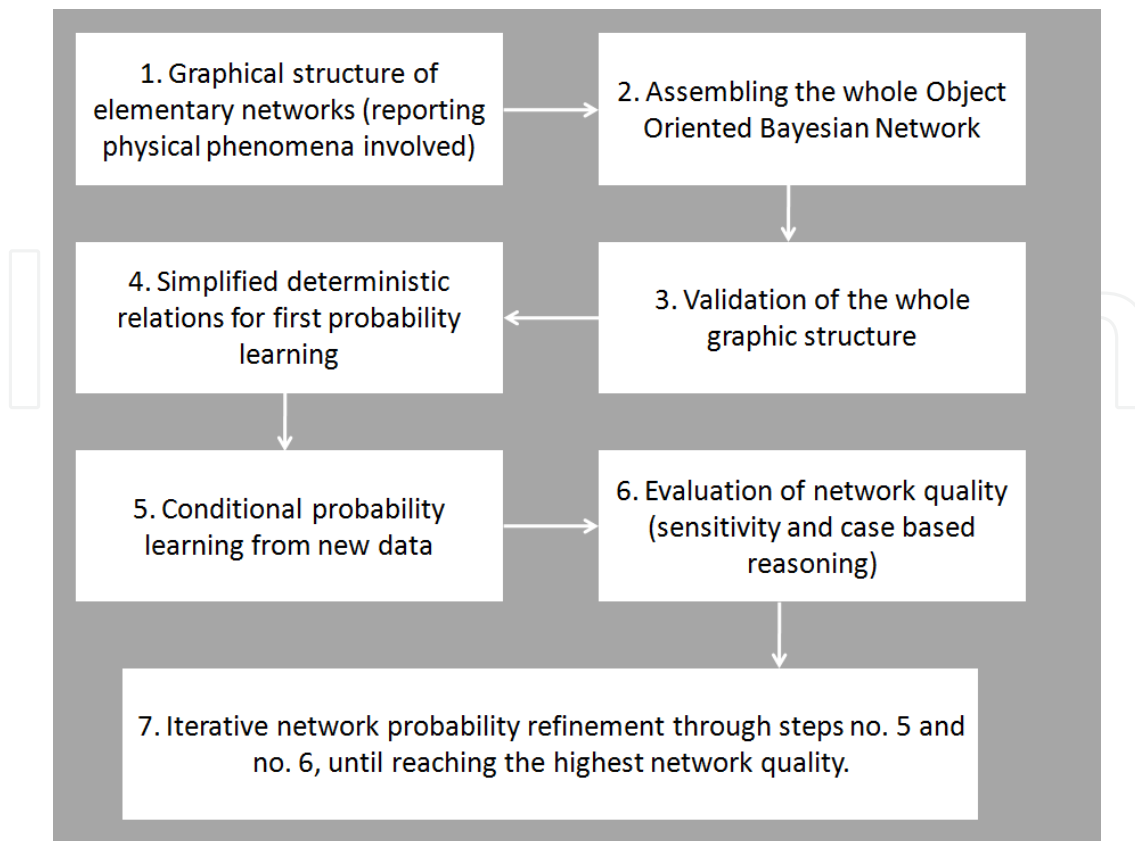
1. Graphical structure of elementary networks (reporting physical phenomena involved)

2. Assembling the whole Object Oriented Bayesian Network

3. Validation of the whole graphic structure

4. Simplified deterministic relations for first probability learning

5. Conditional probability learning from new data

6. Evaluation of network quality (sensitivity and case based reasoning)

7. Iterative network probability refinement through steps no. 5 and no. 6, until reaching the highest network quality.